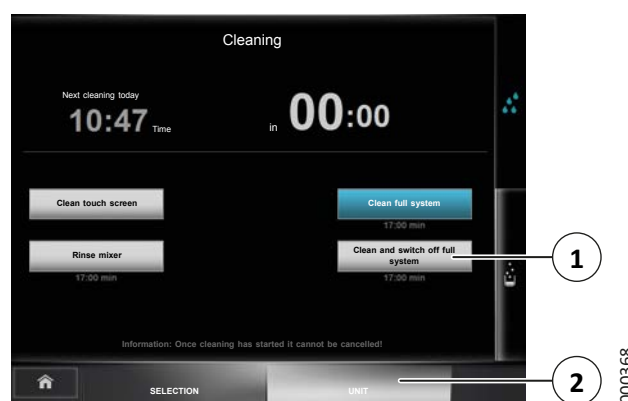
Cleaning

Next cleaning today

10:47 Time

in 00:00

Clean touch screen

Clean full system

17:00 min

Rinse mixer

17:00 min

Clean and switch off full system

17:00 min

1

Information: Once cleaning has started it cannot be cancelled!

SELECTION

UNIT

2

00368